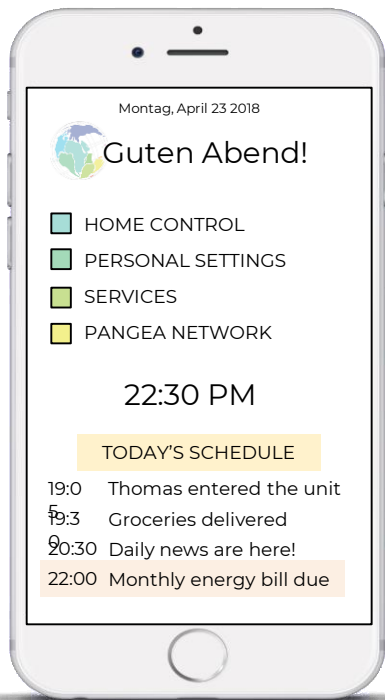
Montag, April 23 2018

Guten Abend!

HOME CONTROL
PERSONAL SETTINGS
SERVICES
PANGEA NETWORK

22:30 PM

TODAY'S SCHEDULE

19:05 Thomas entered the unit
19:30 Groceries delivered
20:30 Daily news are here!
22:00 Monthly energy bill due